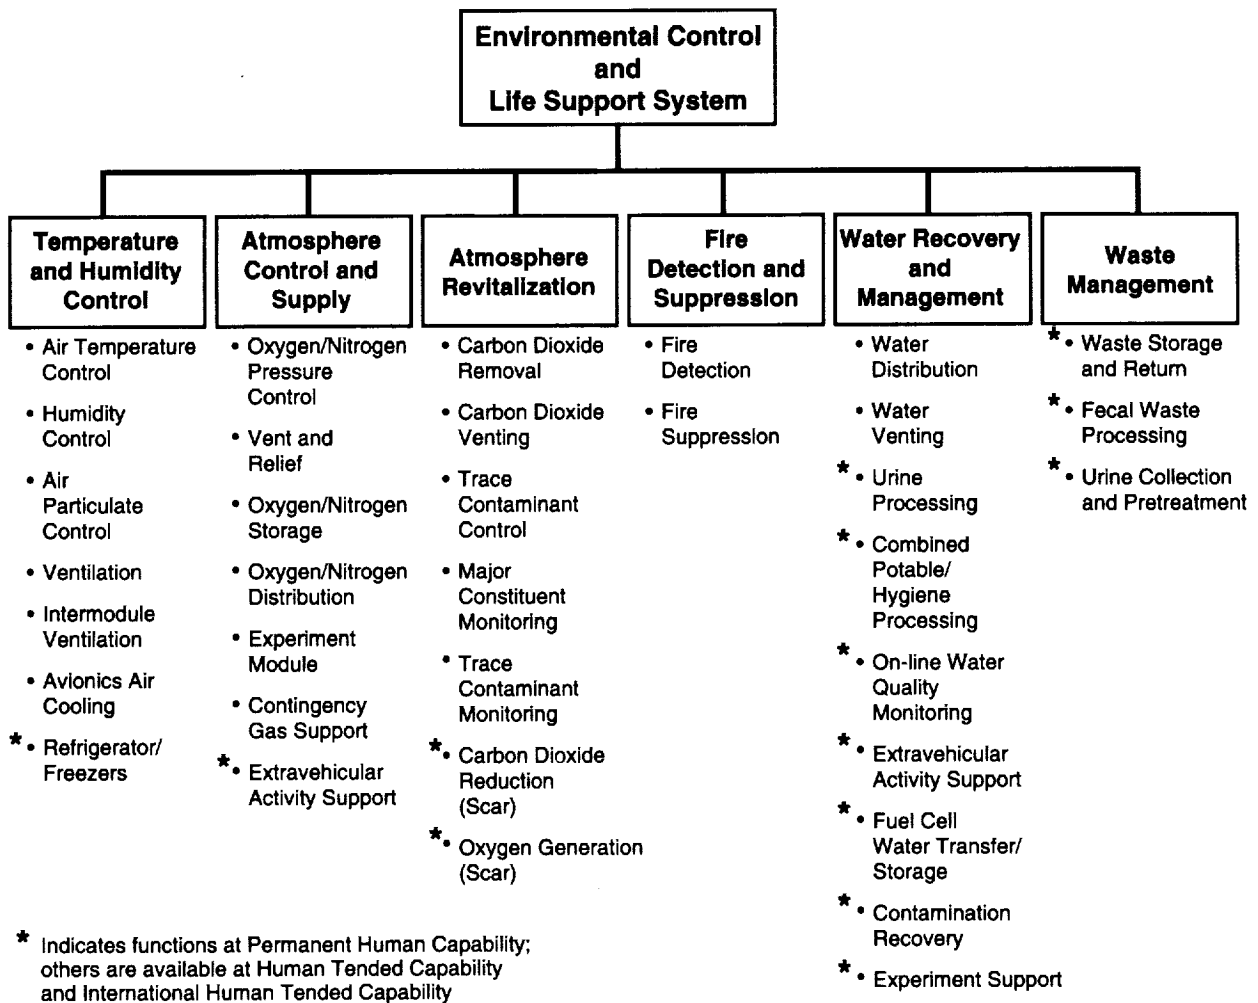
Environmental Control and Life Support System

Temperature and Humidity Control
• Air Temperature Control
• Humidity Control
• Air Particulate Control
• Ventilation
• Intermodule Ventilation
• Avionics Air Cooling
*• Refrigerator/ Freezers

Atmosphere Control and Supply
• Oxygen/Nitrogen Pressure Control
• Vent and Relief
• Oxygen/Nitrogen Storage
• Oxygen/Nitrogen Distribution
• Experiment Module
• Contingency Gas Support
*• Extravehicular Activity Support

Atmosphere Revitalization
• Carbon Dioxide Removal
• Carbon Dioxide Venting
• Trace Contaminant Control
• Major Constituent Monitoring
• Trace Contaminant Monitoring
*• Carbon Dioxide Reduction (Scar)
*• Oxygen Generation (Scar)

Fire Detection and Suppression
• Fire Detection
• Fire Suppression

Water Recovery and Management
• Water Distribution
• Water Venting
*• Urine Processing
*• Combined Potable/ Hygiene Processing
*• On-line Water Quality Monitoring
*• Extravehicular Activity Support
*• Fuel Cell Water Transfer/ Storage
*• Contamination Recovery
*• Experiment Support

Waste Management
*• Waste Storage and Return
*• Fecal Waste Processing
*• Urine Collection and Pretreatment

* Indicates functions at Permanent Human Capability; others are available at Human Tended Capability and International Human Tended Capability